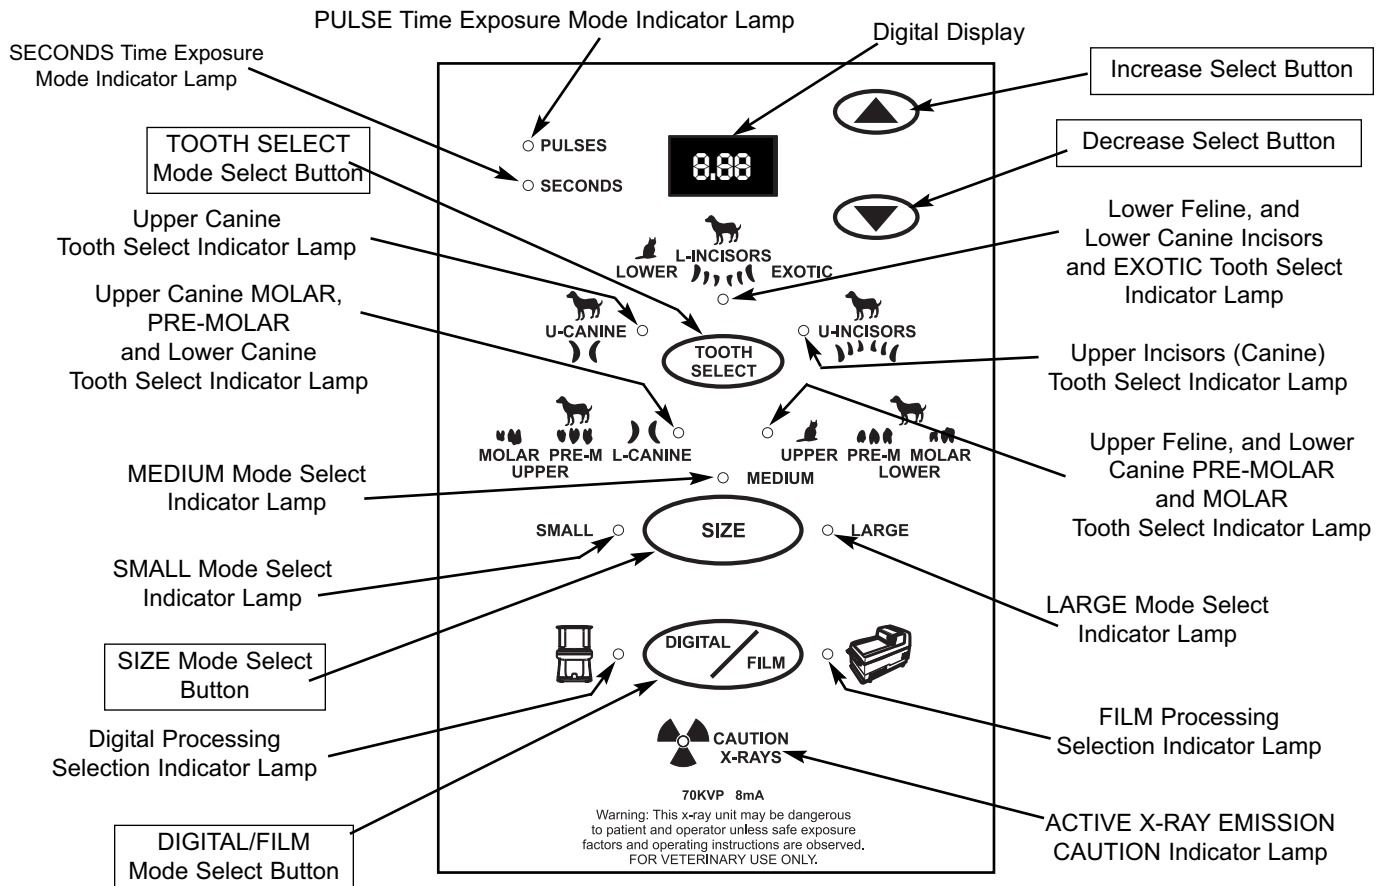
PULSE Time Exposure Mode Indicator Lamp

SECONDS Time Exposure Mode Indicator Lamp

Digital Display

Increase Select Button

Decrease Select Button

TOOTH SELECT Mode Select Button

PULSES

SECONDS

8.88

Upper Canine Tooth Select Indicator Lamp

Lower Feline, and Lower Canine Incisors and EXOTIC Tooth Select Indicator Lamp

L-INCISORS

LOWER

EXOTIC

Upper Canine MOLAR, PRE-MOLAR and Lower Canine Tooth Select Indicator Lamp

U-CANINE

TOOTH SELECT

U-INCISORS

Upper Incisors (Canine) Tooth Select Indicator Lamp

Upper Feline, and Lower Canine PRE-MOLAR and MOLAR Tooth Select Indicator Lamp

MOLAR PRE-M L-CANINE
UPPER

UPPER PRE-M MOLAR
LOWER

MEDIUM Mode Select Indicator Lamp

MEDIUM

SMALL

SIZE

LARGE

SMALL Mode Select Indicator Lamp

LARGE Mode Select Indicator Lamp

SIZE Mode Select Button

DIGITAL / FILM

Digital Processing Selection Indicator Lamp

FILM Processing Selection Indicator Lamp

CAUTION X-RAYS

70KVP 8mA

Warning: This x-ray unit may be dangerous to patient and operator unless safe exposure factors and operating instructions are observed. FOR VETERINARY USE ONLY.

DIGITAL/FILM Mode Select Button

ACTIVE X-RAY EMISSION CAUTION Indicator Lamp